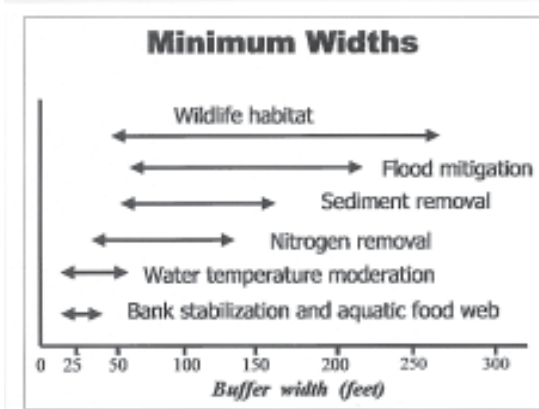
Minimum Widths

Wildlife habitat

Flood mitigation

Sediment removal

Nitrogen removal

Water temperature moderation

Bank stabilization and aquatic food web

0 25 50 100 150 200 250 300

Buffer width (feet)